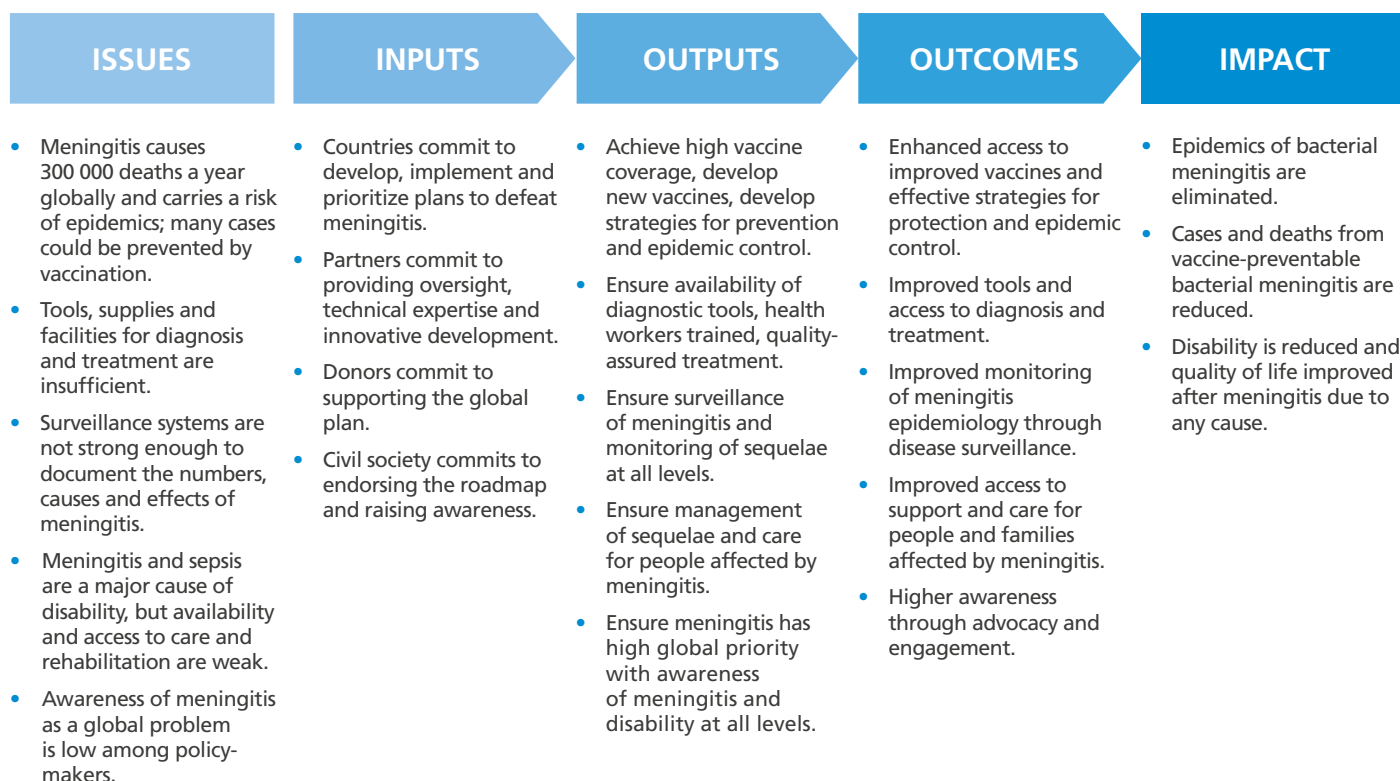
ISSUES

- Meningitis causes 300 000 deaths a year globally and carries a risk of epidemics; many cases could be prevented by vaccination.
- Tools, supplies and facilities for diagnosis and treatment are insufficient.
- Surveillance systems are not strong enough to document the numbers, causes and effects of meningitis.
- Meningitis and sepsis are a major cause of disability, but availability and access to care and rehabilitation are weak.
- Awareness of meningitis as a global problem is low among policymakers.

INPUTS

- Countries commit to develop, implement and prioritize plans to defeat meningitis.
- Partners commit to providing oversight, technical expertise and innovative development.
- Donors commit to supporting the global plan.
- Civil society commits to endorsing the roadmap and raising awareness.

OUTPUTS

- Achieve high vaccine coverage, develop new vaccines, develop strategies for prevention and epidemic control.
- Ensure availability of diagnostic tools, health workers trained, quality-assured treatment.
- Ensure surveillance of meningitis and monitoring of sequelae at all levels.
- Ensure management of sequelae and care for people affected by meningitis.
- Ensure meningitis has high global priority with awareness of meningitis and disability at all levels.

OUTCOMES

- Enhanced access to improved vaccines and effective strategies for protection and epidemic control.
- Improved tools and access to diagnosis and treatment.
- Improved monitoring of meningitis epidemiology through disease surveillance.
- Improved access to support and care for people and families affected by meningitis.
- Higher awareness through advocacy and engagement.

IMPACT

- Epidemics of bacterial meningitis are eliminated.
- Cases and deaths from vaccine-preventable bacterial meningitis are reduced.
- Disability is reduced and quality of life improved after meningitis due to any cause.